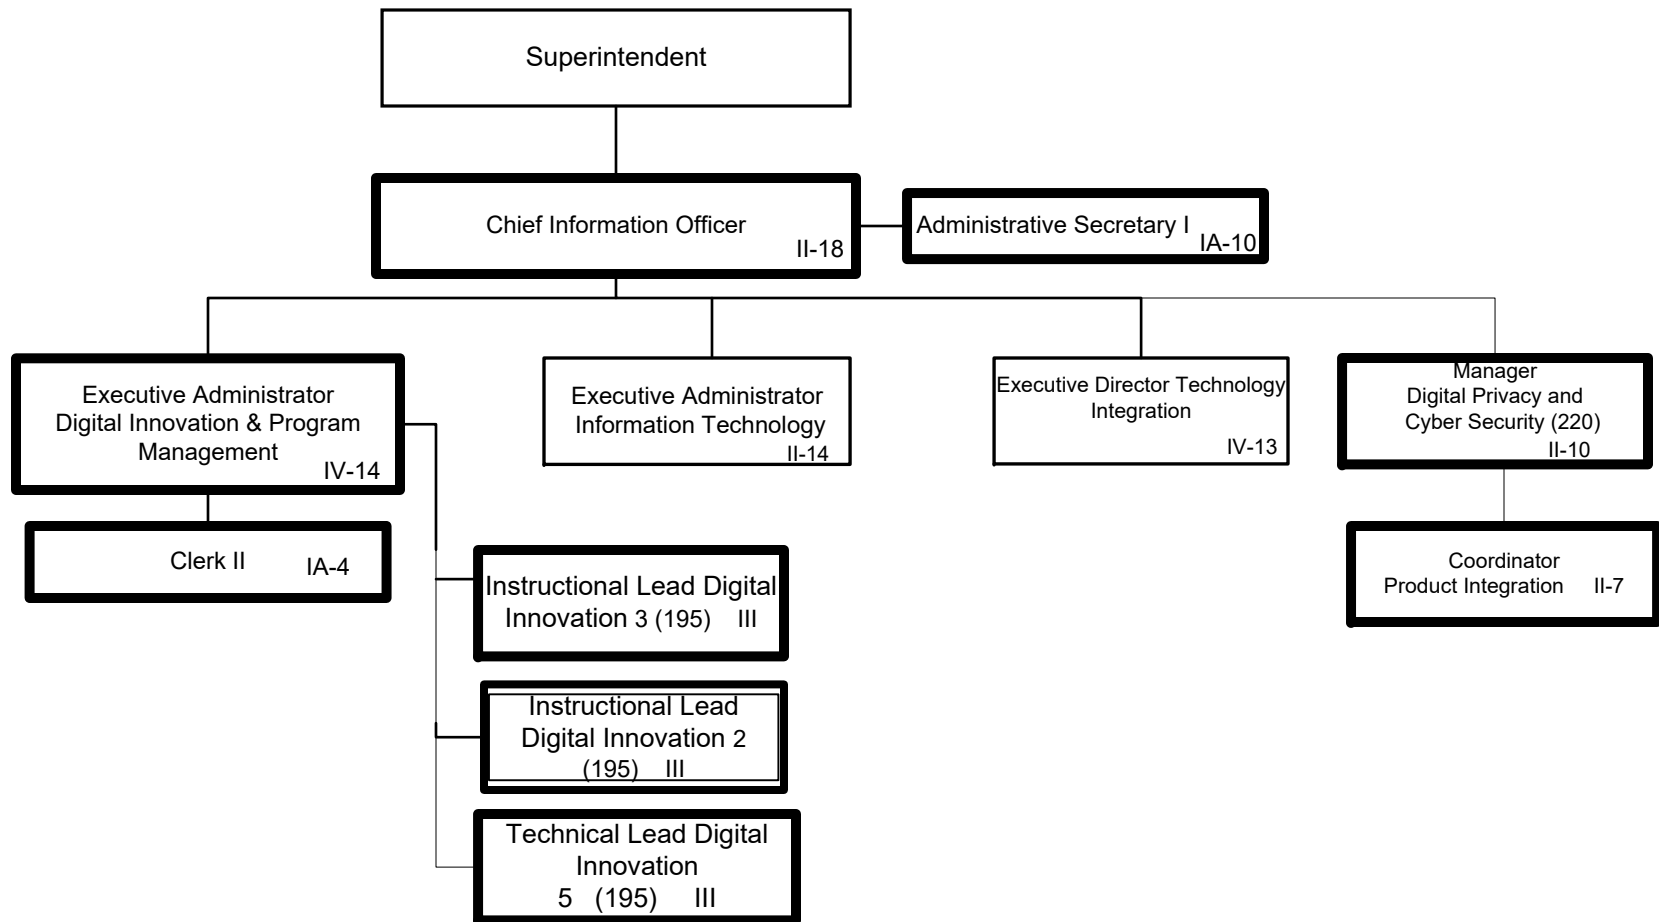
Superintendent

Chief Information Officer II-18

Administrative Secretary I IA-10

Executive Administrator Digital Innovation & Program Management IV-14

Clerk II IA-4

Instructional Lead Digital Innovation 3 (195) III

Instructional Lead Digital Innovation 2 (195) III

Technical Lead Digital Innovation 5 (195) III

Executive Administrator Information Technology II-14

Executive Director Technology Integration IV-13

Manager Digital Privacy and Cyber Security (220) II-10

Coordinator Product Integration II-7